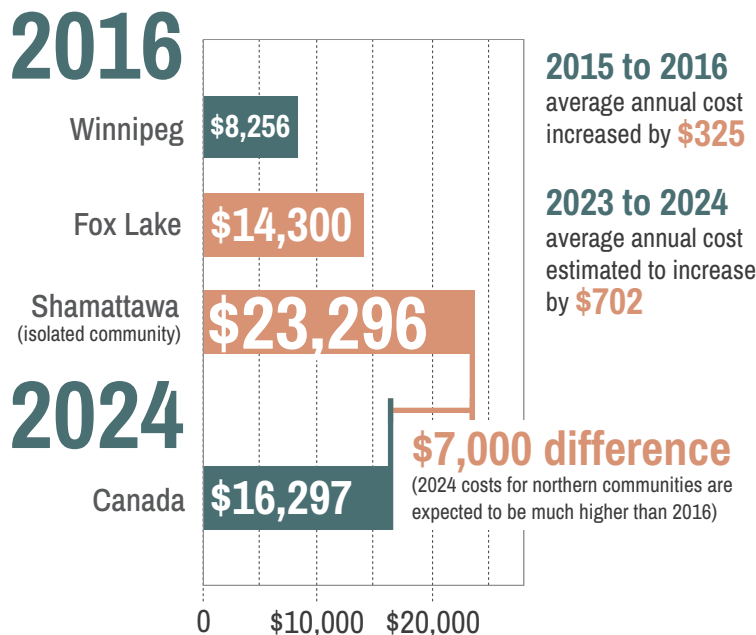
2016

Winnipeg $8,256

Fox Lake $14,300

Shamattawa (isolated community) $23,296

2024

Canada $16,297

0 $10,000 $20,000

2015 to 2016 average annual cost increased by $325

2023 to 2024 average annual cost estimated to increase by $702

$7,000 difference
(2024 costs for northern communities are expected to be much higher than 2016)